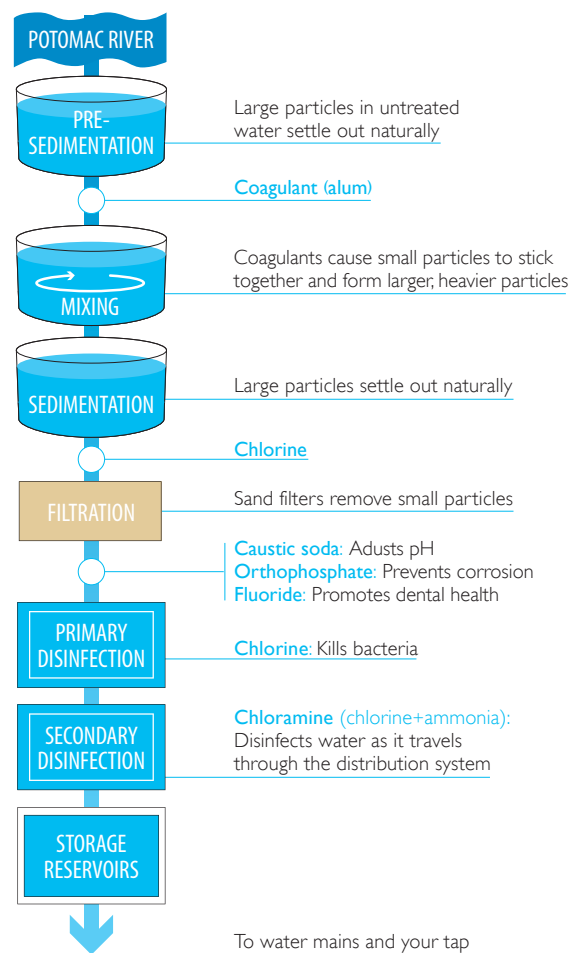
POTOMAC RIVER

PRE-SEDIMENTATION

Large particles in untreated water settle out naturally

Coagulant (alum)

MIXING

Coagulants cause small particles to stick together and form larger, heavier particles

SEDIMENTATION

Large particles settle out naturally

Chlorine

FILTRATION

Sand filters remove small particles

Caustic soda: Adusts pH
Orthophosphate: Prevents corrosion
Fluoride: Promotes dental health

PRIMARY DISINFECTION

Chlorine: Kills bacteria

SECONDARY DISINFECTION

Chloramine (chlorine+ammonia): Disinfects water as it travels through the distribution system

STORAGE RESERVOIRS

To water mains and your tap